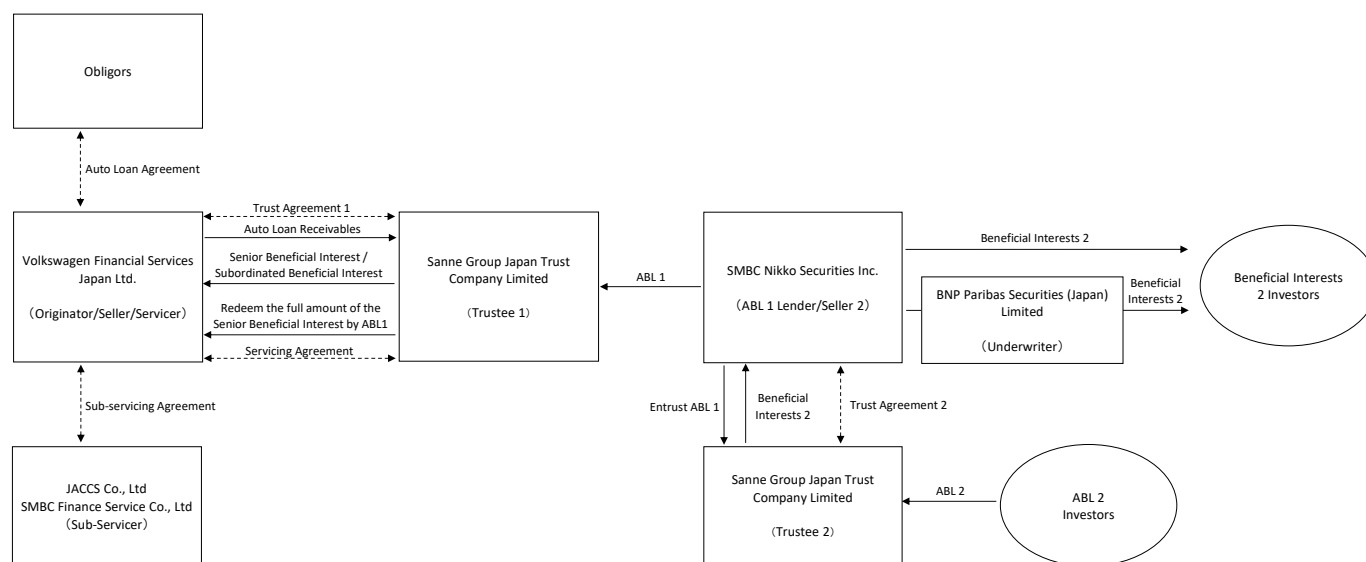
Obligors

Auto Loan Agreement

Volkswagen Financial Services Japan Ltd.

（Originator/Seller/Servicer）

Trust Agreement 1

Auto Loan Receivables

Senior Beneficial Interest / Subordinated Beneficial Interest

Redeem the full amount of the Senior Beneficial Interest by ABL1

Servicing Agreement

Sanne Group Japan Trust Company Limited

（Trustee 1）

ABL 1

SMBC Nikko Securities Inc.

（ABL 1 Lender/Seller 2）

Beneficial Interests 2

BNP Paribas Securities (Japan) Limited

（Underwriter）

Beneficial Interests 2

Beneficial Interests 2 Investors

Sub-servicing Agreement

JACCS Co., Ltd
SMBC Finance Service Co., Ltd
（Sub-Servicer）

Entrust ABL 1

Beneficial Interests 2

Trust Agreement 2

Sanne Group Japan Trust Company Limited

（Trustee 2）

ABL 2

ABL 2 Investors